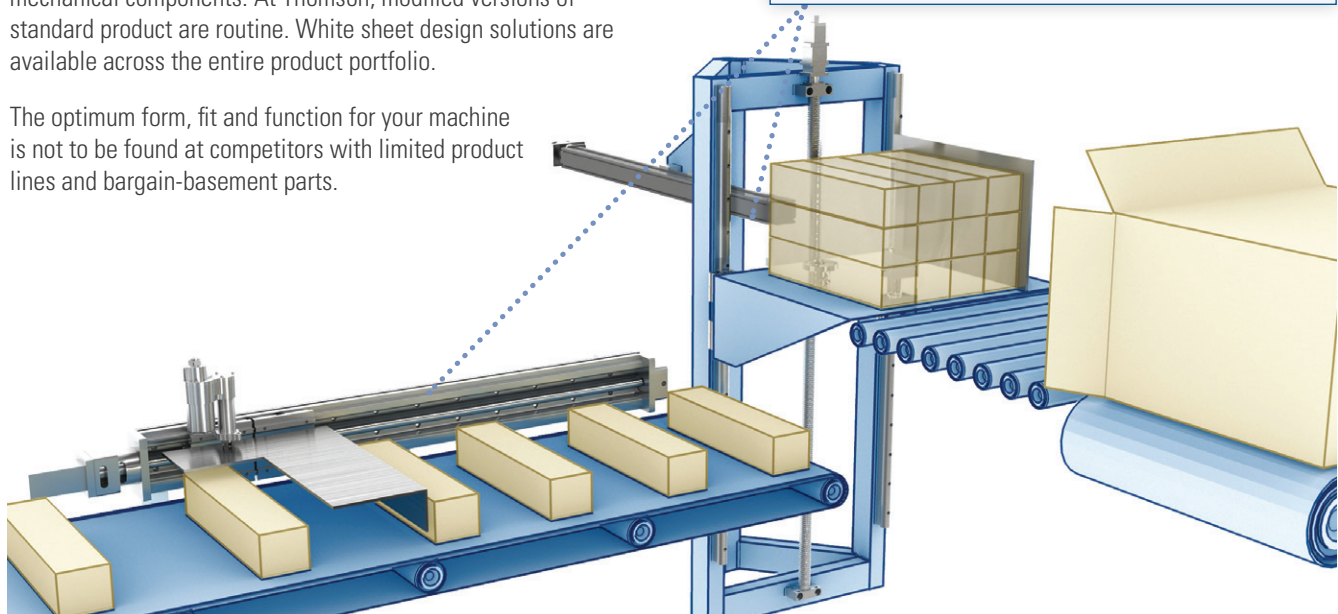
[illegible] mechanical components. At Thomson, modified versions of standard product are routine. White sheet design solutions are available across the entire product portfolio.

The optimum form, fit and function for your machine is not to be found at competitors with limited product lines and bargain-basement parts.